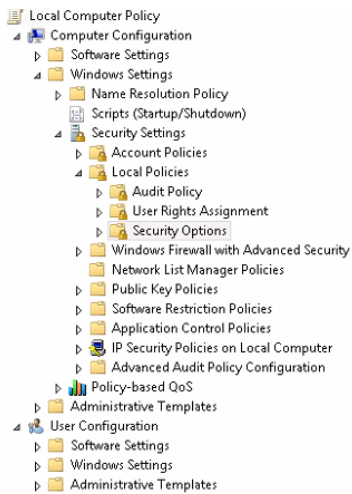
Local Computer Policy
Computer Configuration
Software Settings
Windows Settings
Name Resolution Policy
Scripts (Startup/Shutdown)
Security Settings
Account Policies
Local Policies
Audit Policy
User Rights Assignment
Security Options
Windows Firewall with Advanced Security
Network List Manager Policies
Public Key Policies
Software Restriction Policies
Application Control Policies
IP Security Policies on Local Computer
Advanced Audit Policy Configuration
Policy-based QoS
Administrative Templates
User Configuration
Software Settings
Windows Settings
Administrative Templates